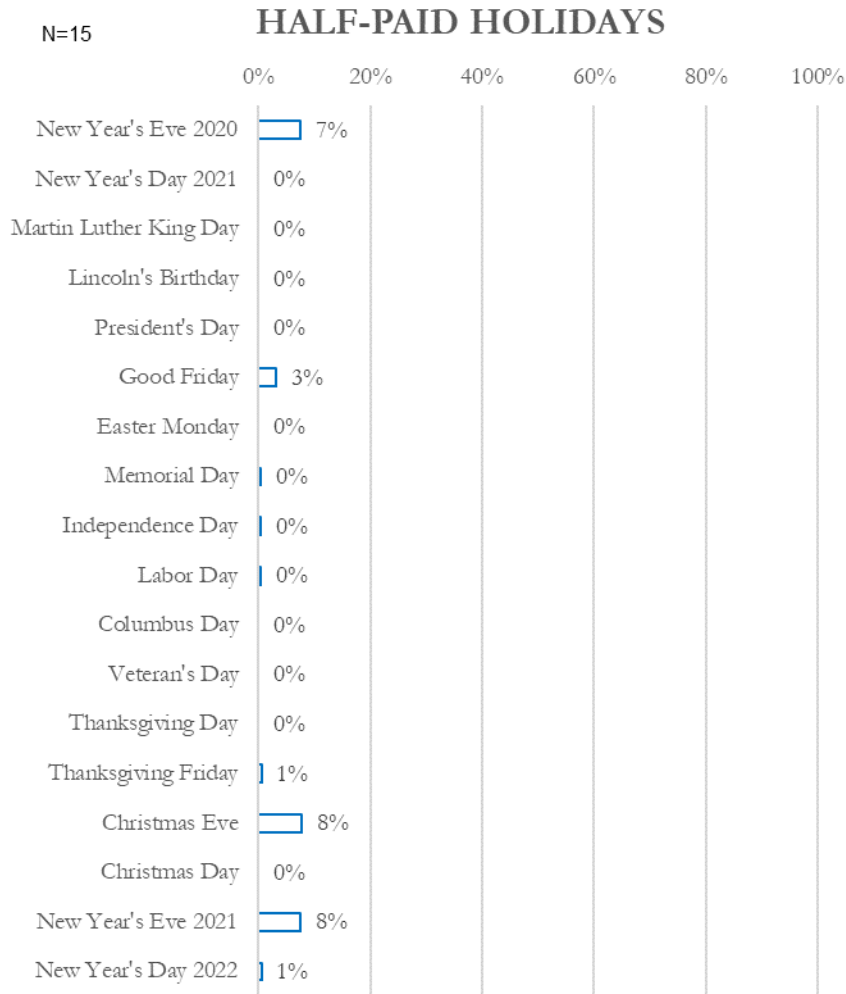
N=15

HALF-PAID HOLIDAYS

0% 20% 40% 60% 80% 100%

| | |
|---|---|
| New Year's Eve 2020 | 7% |
| New Year's Day 2021 | 0% |
| Martin Luther King Day | 0% |
| Lincoln's Birthday | 0% |
| President's Day | 0% |
| Good Friday | 3% |
| Easter Monday | 0% |
| Memorial Day | 0% |
| Independence Day | 0% |
| Labor Day | 0% |
| Columbus Day | 0% |
| Veteran's Day | 0% |
| Thanksgiving Day | 0% |
| Thanksgiving Friday | 1% |
| Christmas Eve | 8% |
| Christmas Day | 0% |
| New Year's Eve 2021 | 8% |
| New Year's Day 2022 | 1% |